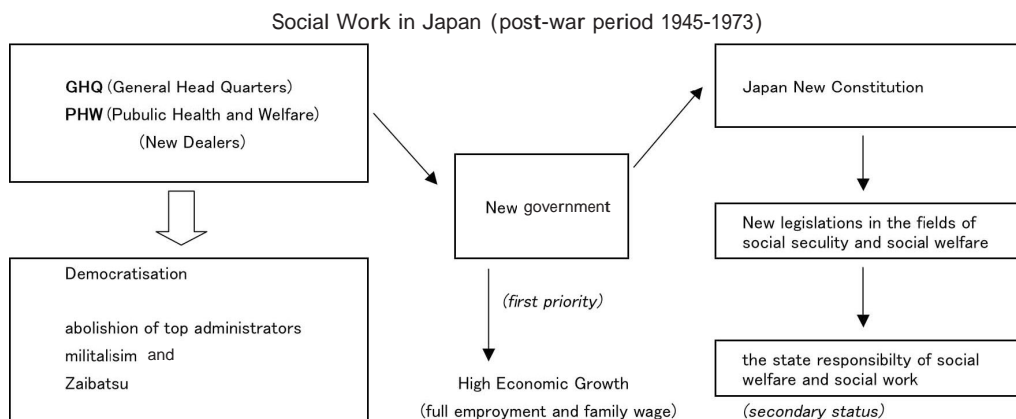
Social Work in Japan (post-war period 1945-1973)

GHQ (General Head Quarters)
PHW (Pubulic Health and Welfare)
(New Dealers)

Democratisation

abolishion of top administrators
militalisim and
Zaibatsu

New government

(first priority)

High Economic Growth
(full emproyment and family wage)

Japan New Constitution

New legislations in the fields of social seculity and social welfare

the state responsibilty of social welfare and social work

(secondary status)